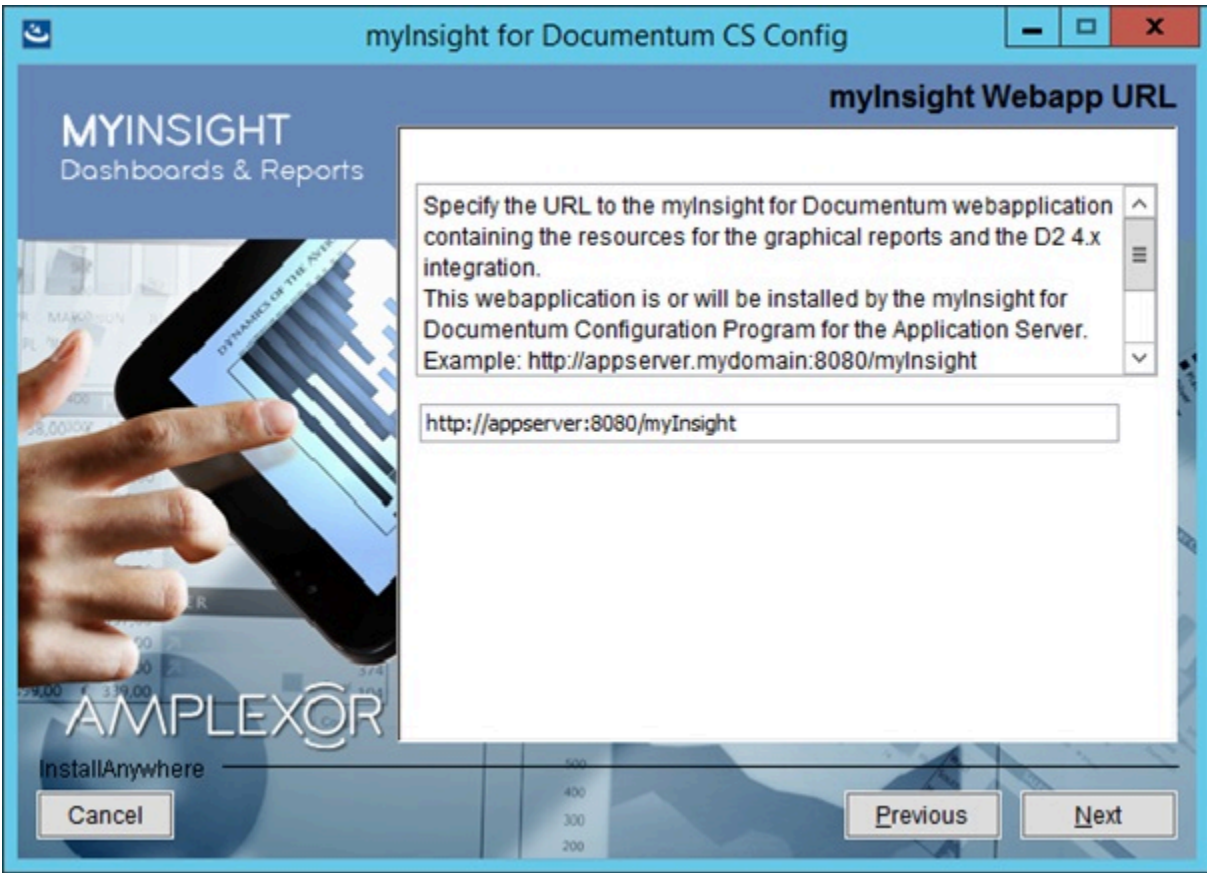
myInsight for Documentum CS Config

myInsight Webapp URL

MYINSIGHT
Dashboards & Reports

Specify the URL to the myInsight for Documentum webapplication containing the resources for the graphical reports and the D2 4.x integration.
This webapplication is or will be installed by the myInsight for Documentum Configuration Program for the Application Server.
Example: http://appserver.mydomain:8080/myInsight

http://appserver:8080/myInsight

AMPLEXOR

InstallAnywhere

Cancel

Previous

Next